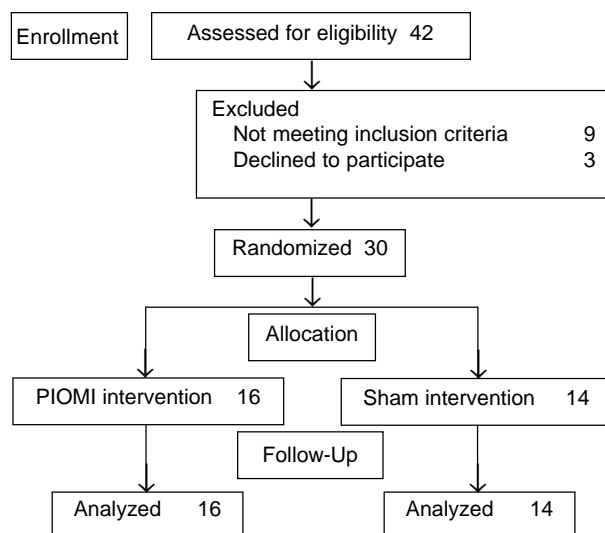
Enrollment

Assessed for eligibility 42

Excluded
Not meeting inclusion criteria 9
Declined to participate 3

Randomized 30

Allocation

PIOMI intervention 16

Sham intervention 14

Follow-Up

Analyzed 16

Analyzed 14